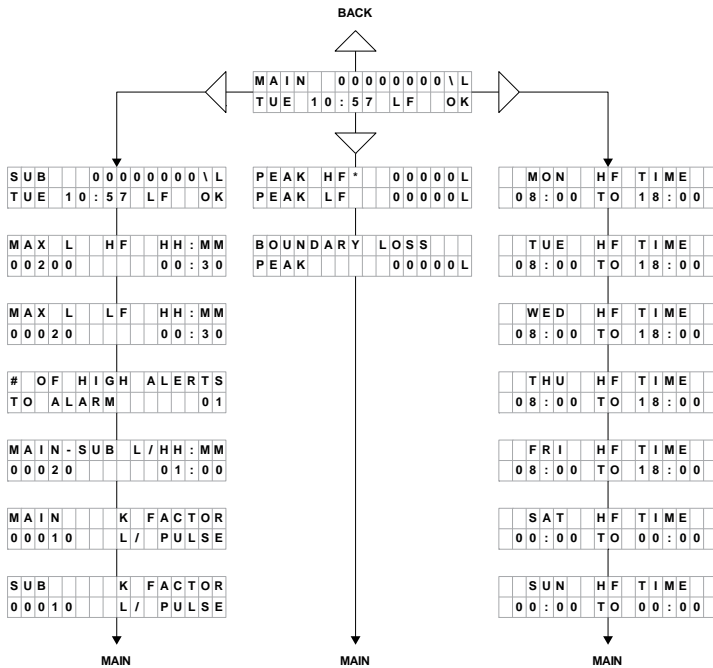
BACK

MAIN 00000000\L
TUE 10:57 LF OK

SUB 00000000\L
TUE 10:57 LF OK

MAX L HF HH:MM
00200 00:30

MAX L LF HH:MM
00020 00:30

# OF HIGH ALERTS
TO ALARM 01

MAIN-SUB L/HH:MM
00020 01:00

MAIN K FACTOR
00010 L/ PULSE

SUB K FACTOR
00010 L/ PULSE

MAIN

PEAK HF* 00000L
PEAK LF 00000L

BOUNDARY LOSS
PEAK 00000L

MAIN

MON HF TIME
08:00 TO 18:00

TUE HF TIME
08:00 TO 18:00

WED HF TIME
08:00 TO 18:00

THU HF TIME
08:00 TO 18:00

FRI HF TIME
08:00 TO 18:00

SAT HF TIME
00:00 TO 00:00

SUN HF TIME
00:00 TO 00:00

MAIN